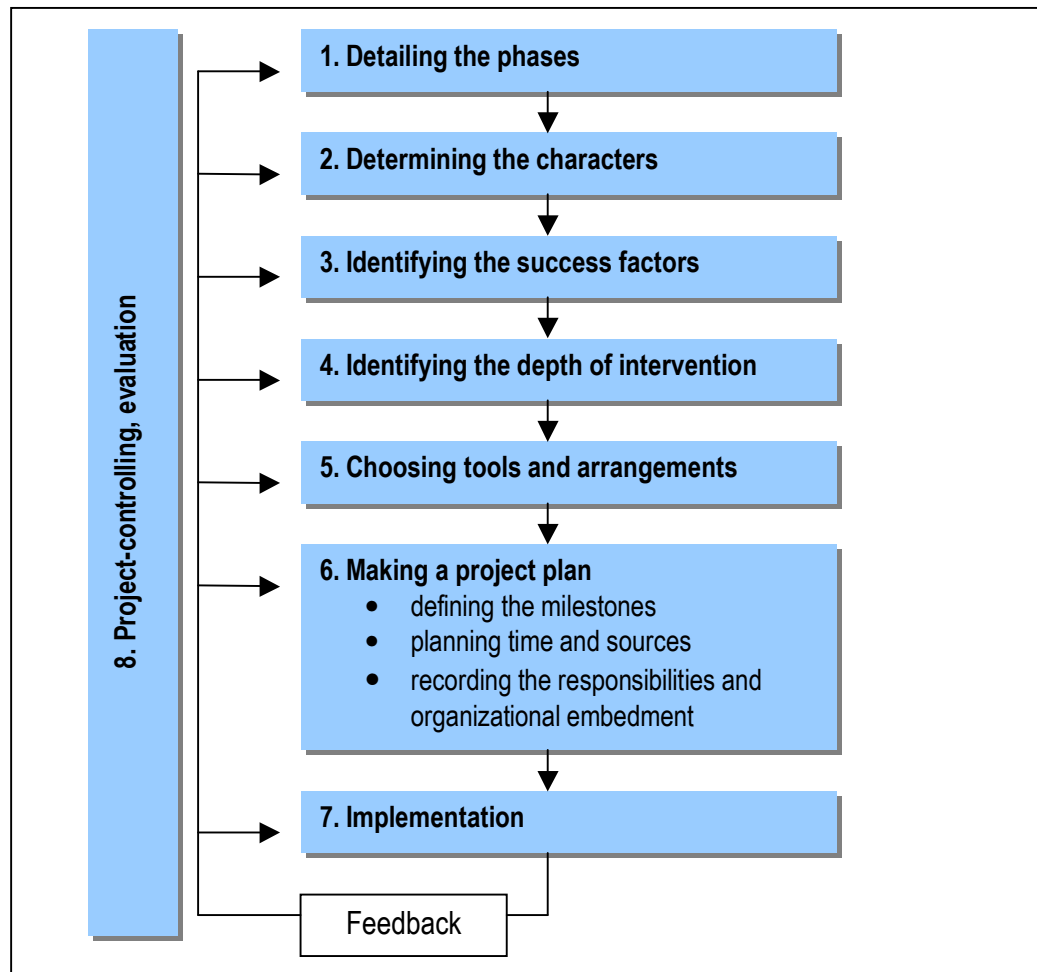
8. Project-controlling, evaluation

1. Detailing the phases

2. Determining the characters

3. Identifying the success factors

4. Identifying the depth of intervention

5. Choosing tools and arrangements

6. Making a project plan
- defining the milestones
- planning time and sources
- recording the responsibilities and organizational embedment

7. Implementation

Feedback